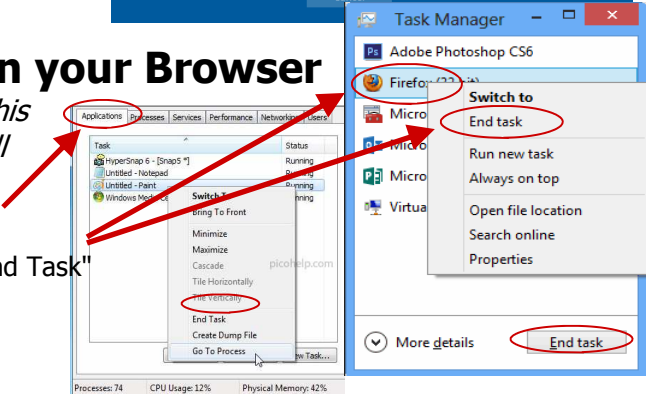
n your Browser

his

l

nd Task"

Applications | Processes | Services | Performance | Networking | Users

| Task | Status |
|---|---|
| HyperSnap 6 - [Snap5 *] | Running |
| Untitled - Notepad | Running |
| Untitled - Paint | Running |
| Windows Media Ce | Running |

Switch To
Bring To Front
Minimize
Maximize
Cascade
Tile Horizontally
Tile Vertically
End Task
Create Dump File
Go To Process

picohelp.com

New Task...

Processes: 74 CPU Usage: 12% Physical Memory: 42%

Task Manager

Adobe Photoshop CS6
Firefox (32 bit)
Micro
Micro
Micro
Virtua

Switch to
End task
Run new task
Always on top
Open file location
Search online
Properties

More details

End task